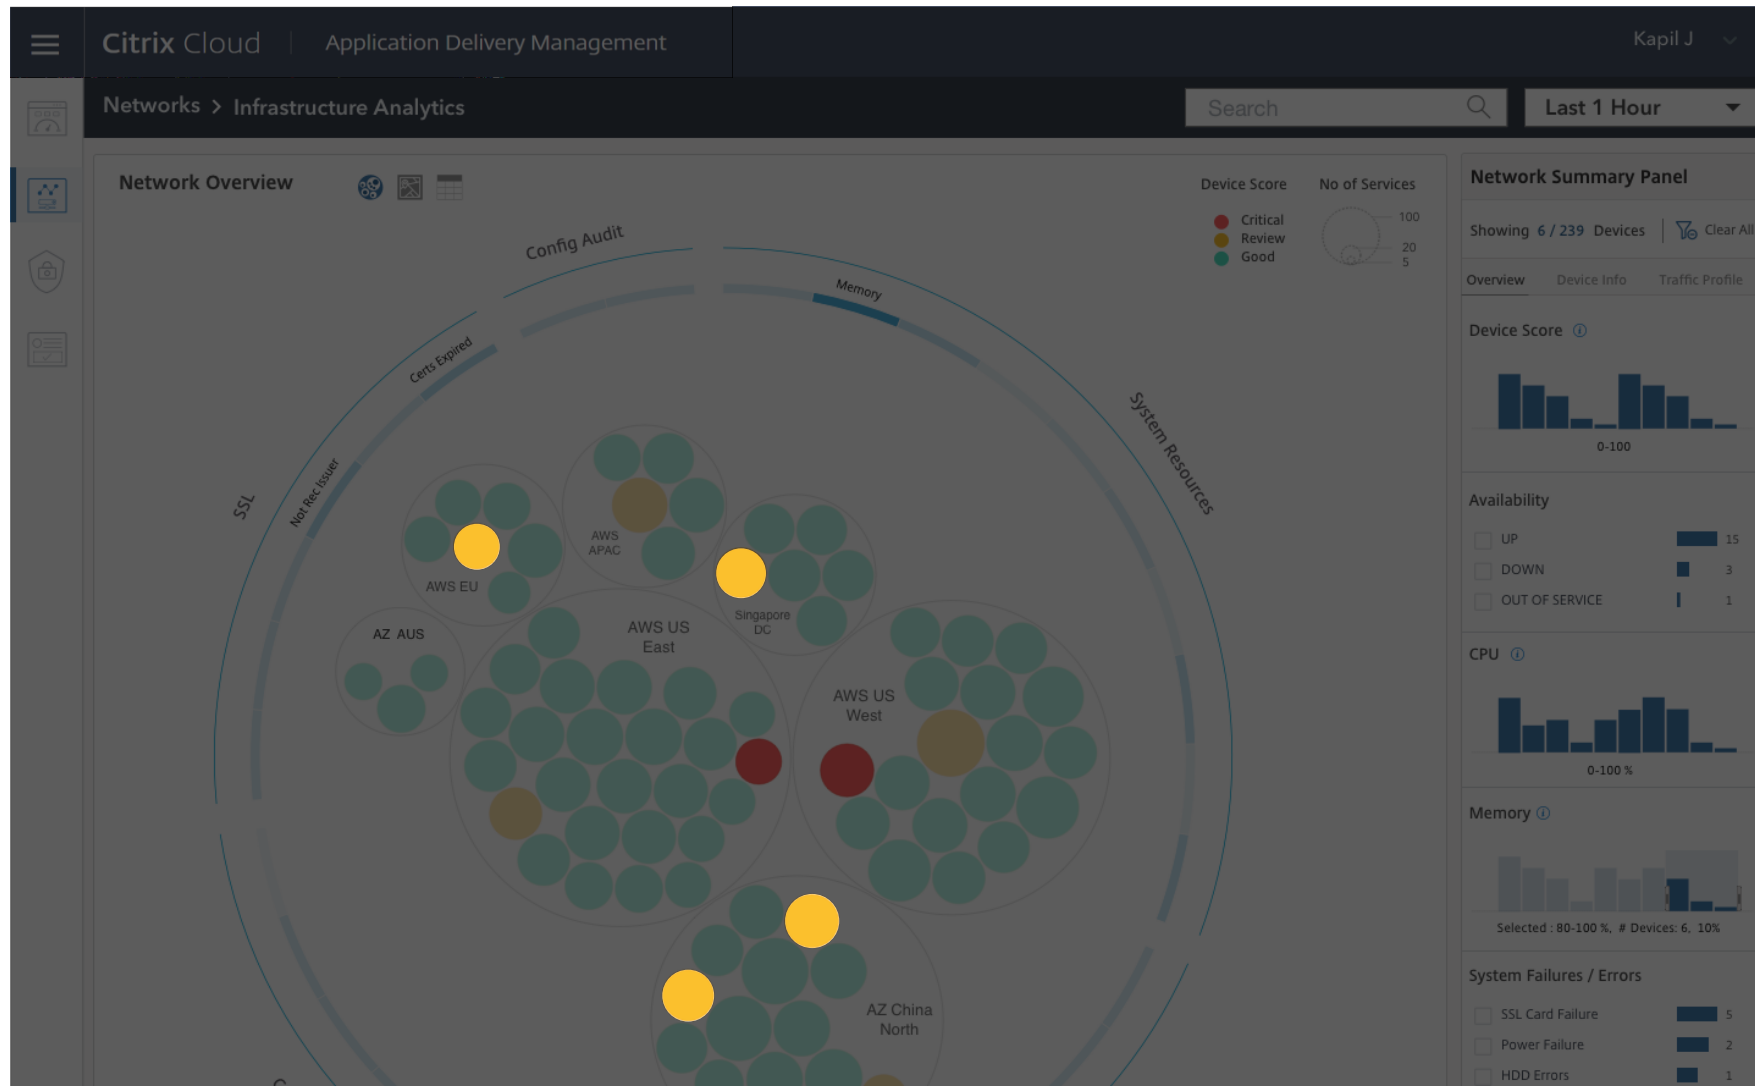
Citrix Cloud | Application Delivery Management

Kapil J

Networks > Infrastructure Analytics

Search

Last 1 Hour

Network Overview

Device Score
Critical
Review
Good

No of Services
100
20
5

Config Audit
Memory
Certs Expired
System Resources
SSL
Not Rec Issuer

AWS EU
AWS APAC
Singapore DC
AZ AUS
AWS US East
AWS US West
AZ China North

Network Summary Panel

Showing 6 / 239 Devices | Clear All

Overview Device Info Traffic Profile

Device Score
0-100

Availability
UP 15
DOWN 3
OUT OF SERVICE 1

CPU
0-100 %

Memory
Selected : 80-100 %, # Devices: 6, 10%

System Failures / Errors
SSL Card Failure 5
Power Failure 2
HDD Errors 1